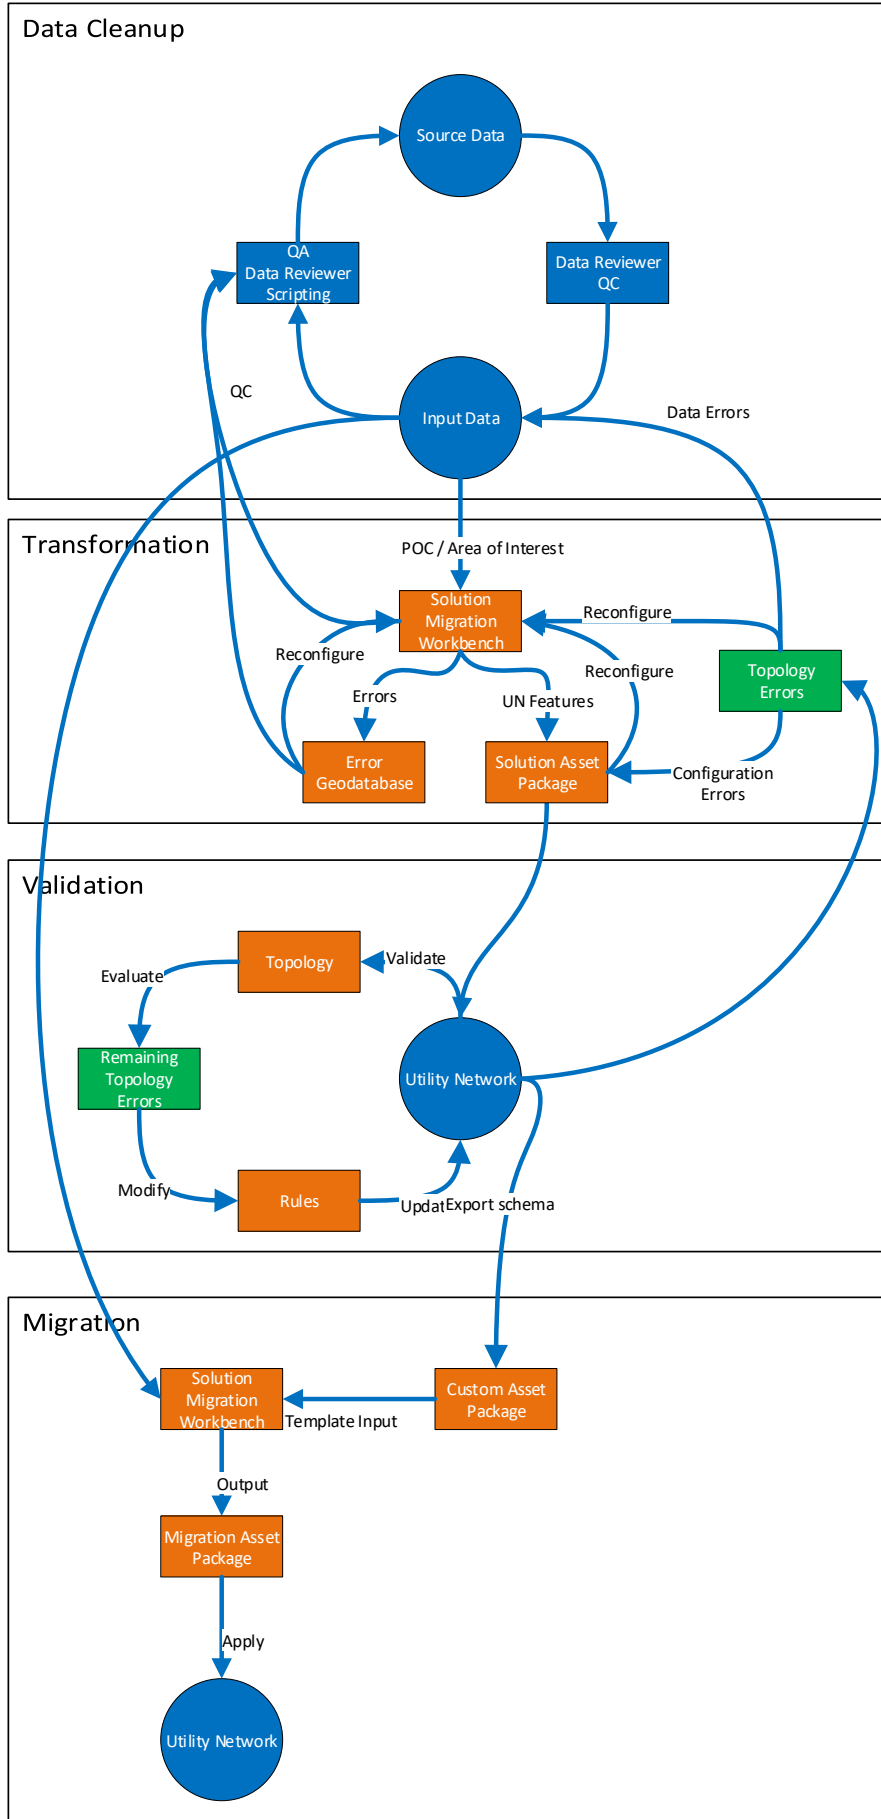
Data Cleanup

Source Data

QA Data Reviewer Scripting

Data Reviewer QC

QC

Input Data

Data Errors

Transformation

POC / Area of Interest

Solution Migration Workbench

Reconfigure

Reconfigure

Reconfigure

Topology Errors

Errors

UN Features

Error Geodatabase

Solution Asset Package

Configuration Errors

Validation

Topology

Validate

Evaluate

Remaining Topology Errors

Utility Network

Modify

Rules

UpdatExport schema

Migration

Solution Migration Workbench

Template Input

Custom Asset Package

Output

Migration Asset Package

Apply

Utility Network